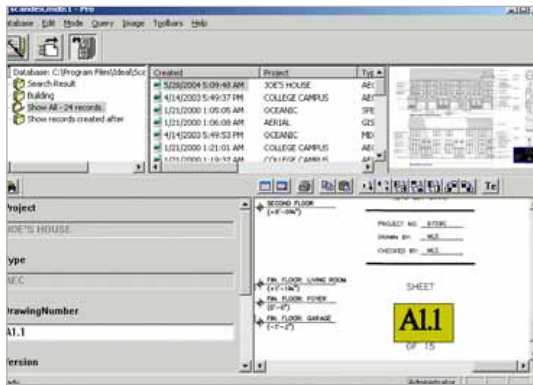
scandes.mdb1 - Pro
atabase Edit Mode Query Image Toolbars Help

Database: C:\Program Files\Ideal\Sc
Search Result
Building
Show All - 24 records
Show records created after

| Created | Project | Typ |
|---|---|---|
| 5/28/2004 5:09:48 AM | JOE'S HOUSE | AEC |
| 4/14/2003 5:49:37 PM | COLLEGE CAMPUS | AEC |
| 1/21/2000 1:05:05 AM | OCEANIC | SPE |
| 1/21/2000 1:06:08 AM | AERIAL | GIS |
| 4/14/2003 5:49:53 PM | OCEANIC | MD |
| 1/21/2000 1:21:01 AM | COLLEGE CAMPUS | AEC |
| 1/21/2000 1:19:37 AM | COLLEGE CAMPUS | AE |

Te

roject
OE'S HOUSE

ype
EC

rawingNumber
A1.1

ersion

SECOND FLOOR
(+8'-0¾")

FIN. FLOOR, LIVING ROOM
(+1'-1¾")
FIN. FLOOR, FOYER
(0'-0")
FIN. FLOOR, GARAGE
(-1'-2")

PROJECT NO. 87591
DRAWN BY: MLS
CHECKED BY: MLS

SHEET
A1.1
OF 15

Administrator